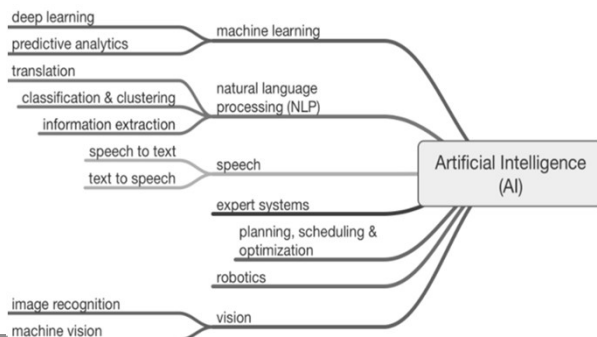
deep learning
predictive analytics
machine learning
translation
classification & clustering
information extraction
natural language processing (NLP)
speech to text
text to speech
speech
Artificial Intelligence (AI)
expert systems
planning, scheduling & optimization
robotics
image recognition
machine vision
vision